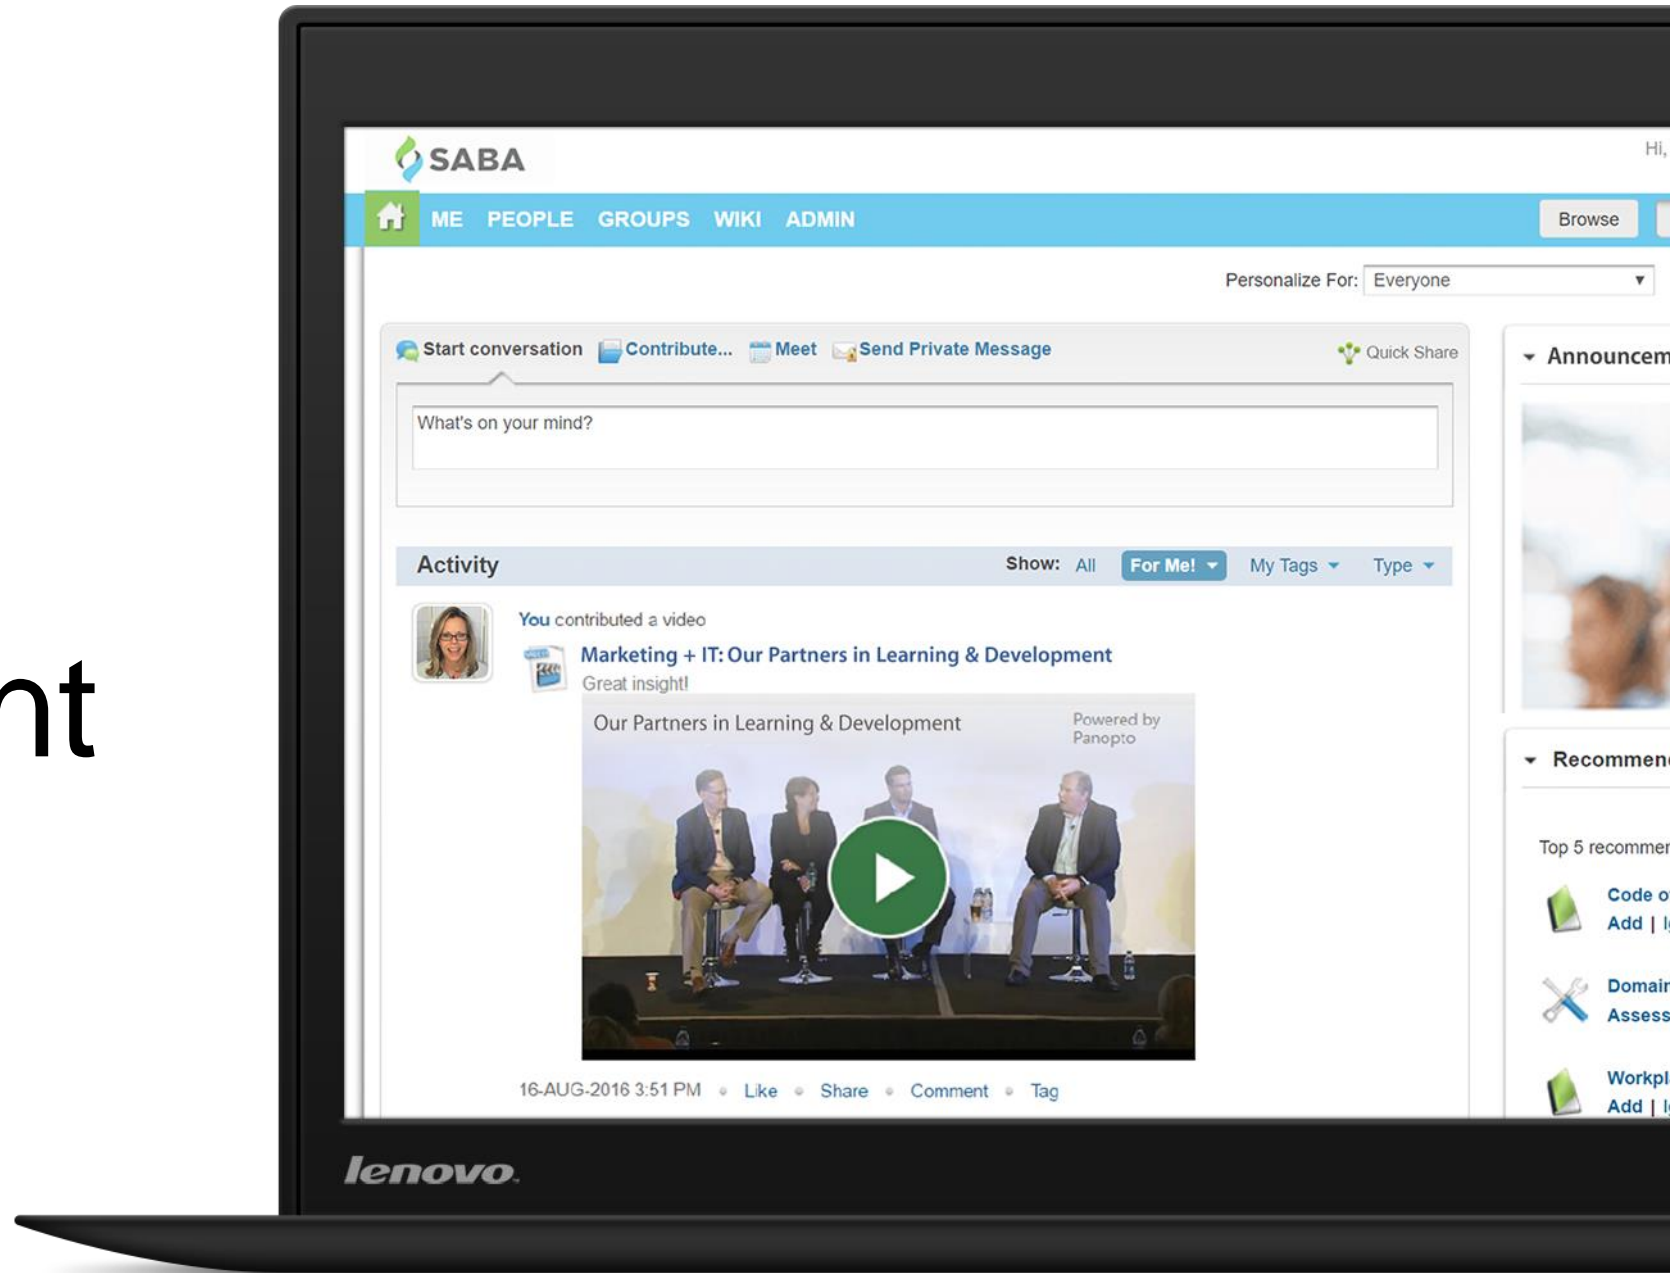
nt

SABA

Hi,

ME PEOPLE GROUPS WIKI ADMIN

Browse

Personalize For: Everyone

Start conversation Contribute... Meet Send Private Message

Quick Share

What's on your mind?

Activity

Show: All For Me! My Tags Type

You contributed a video

Marketing + IT: Our Partners in Learning & Development

Great insight!

Our Partners in Learning & Development

Powered by Panopto

16-AUG-2016 3:51 PM • Like • Share • Comment • Tag

Announcem

Recommen

Top 5 recommen

Code o
Add | I

Domair
Assess

Workpl
Add | I

lenovo